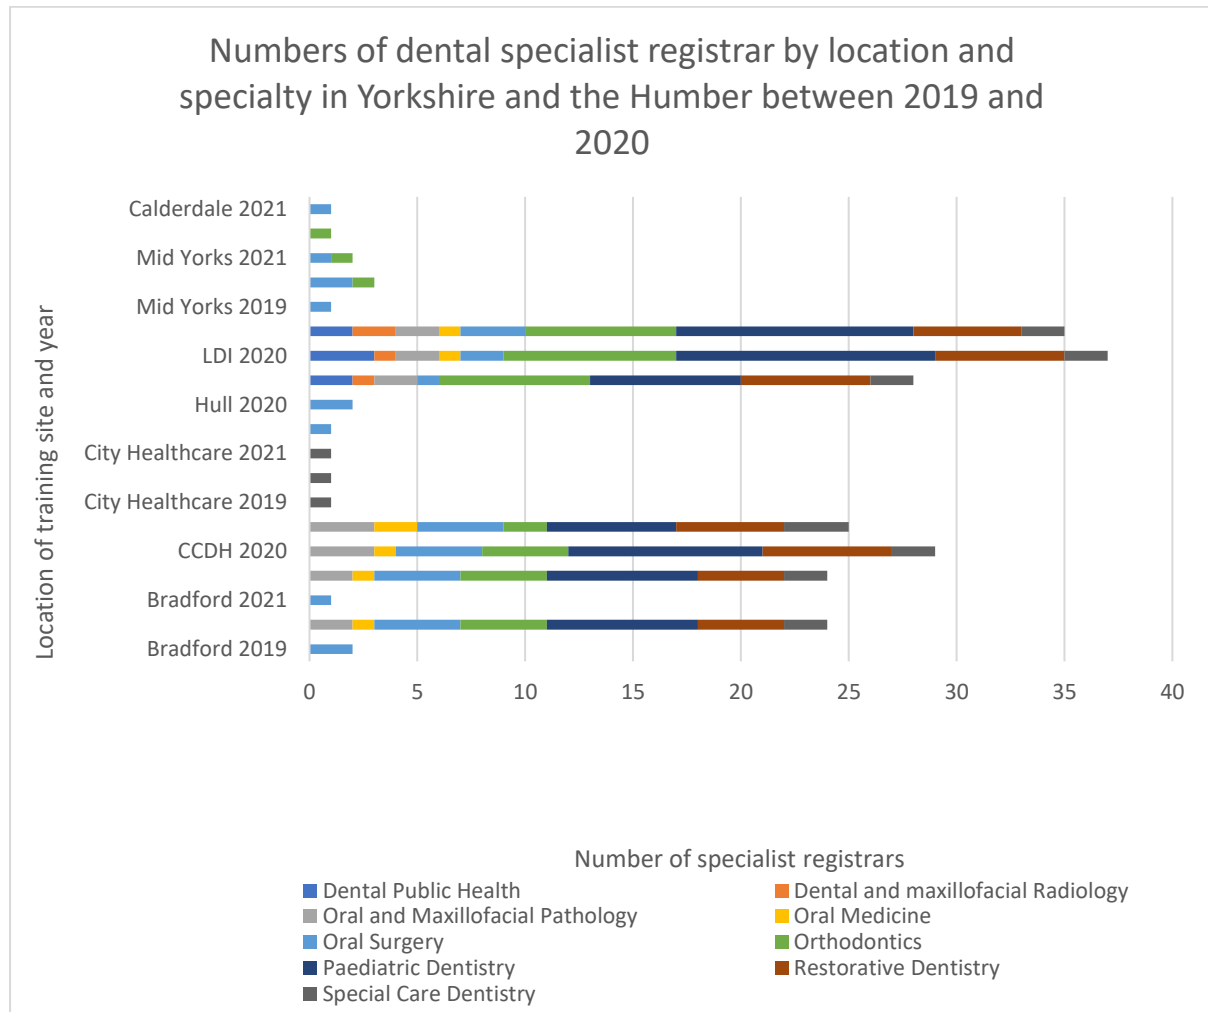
Numbers of dental specialist registrar by location and specialty in Yorkshire and the Humber between 2019 and 2020

Location of training site and year

Calderdale 2021
Mid Yorks 2021
Mid Yorks 2019
LDI 2020
Hull 2020
City Healthcare 2021
City Healthcare 2019
CCDH 2020
Bradford 2021
Bradford 2019

0
5
10
15
20
25
30
35
40

Number of specialist registrars

Dental Public Health
Dental and maxillofacial Radiology
Oral and Maxillofacial Pathology
Oral Medicine
Oral Surgery
Orthodontics
Paediatric Dentistry
Restorative Dentistry
Special Care Dentistry